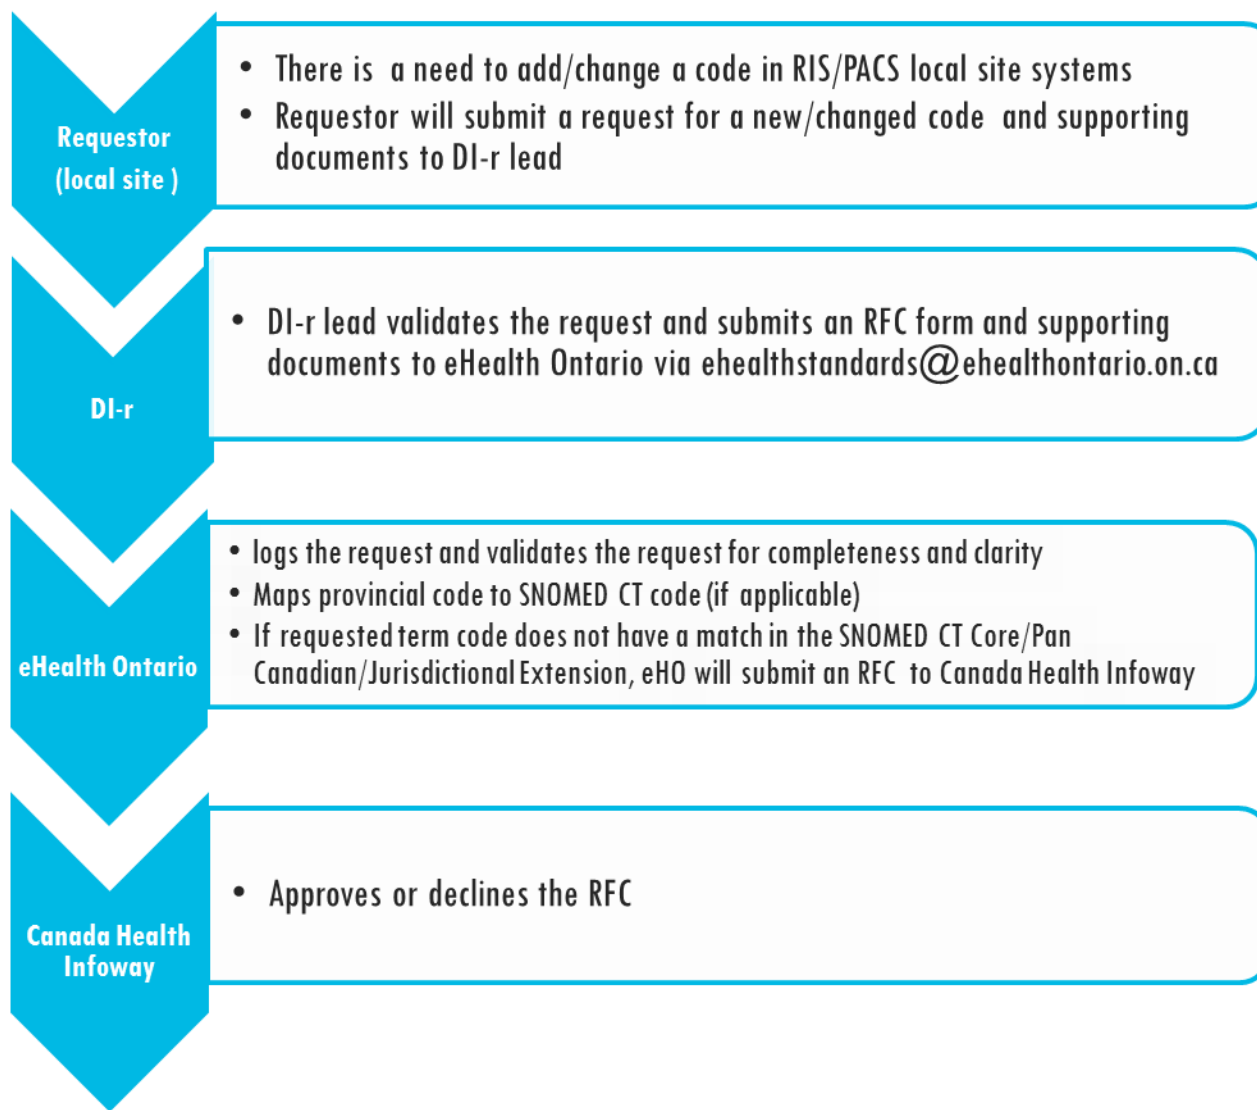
Requestor (local site )

- There is a need to add/change a code in RIS/PACS local site systems
- Requestor will submit a request for a new/changed code and supporting documents to DI-r lead

DI-r

- DI-r lead validates the request and submits an RFC form and supporting documents to eHealth Ontario via ehealthstandards@ehealthontario.on.ca

eHealth Ontario

- logs the request and validates the request for completeness and clarity
- Maps provincial code to SNOMED CT code (if applicable)
- If requested term code does not have a match in the SNOMED CT Core/Pan Canadian/Jurisdictional Extension, eHO will submit an RFC to Canada Health Infoway

Canada Health Infoway

- Approves or declines the RFC